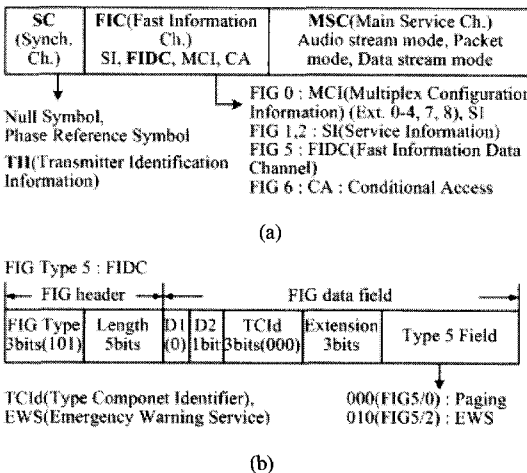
| SC (Synch. Ch.) | FIC(Fast Information Ch.) SI, FIDC, MCI, CA | MSC(Main Service Ch.) Audio stream mode, Packet mode, Data stream mode |
|---|---|---|

Null Symbol, Phase Reference Symbol
TII(Transmitter Identification Information)

FIG 0 : MCI(Multiplex Configuration Information) (Ext. 0-4, 7, 8), SI
FIG 1,2 : SI(Service Information)
FIG 5 : FIDC(Fast Information Data Channel)
FIG 6 : CA : Conditional Access

(a)

FIG Type 5 : FIDC

FIG header
FIG data field

| FIG Type 3bits(101) | Length 5bits | D1 (0) | D2 1bit | TCId 3bits(000) | Extension 3bits | Type 5 Field |
|---|---|---|---|---|---|---|

TCId(Type Componet Identifier),
EWS(Emergency Warning Service)

000(FIG5/0) : Paging
010(FIG5/2) : EWS

(b)